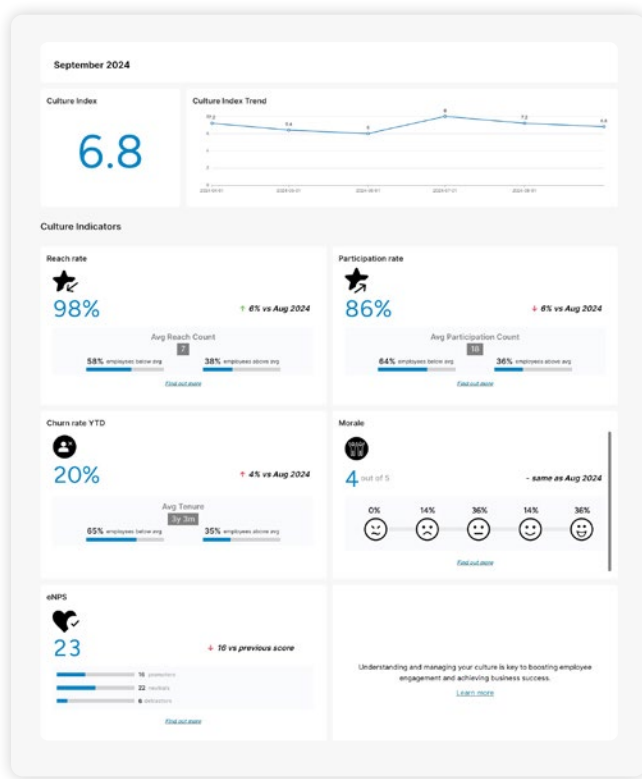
September 2024

Culture Index

6.8

Culture Index Trend

7.2 6.4 6 8 7.2 6.8

2024-03-01 2024-04-01 2024-05-01 2024-07-01 2024-08-01

Culture Indicators

Reach rate

98%

↑ 6% vs Aug 2024

Avg Reach Count

7

58% employees below avg

38% employees above avg

Find out more

Participation rate

86%

↓ 6% vs Aug 2024

Avg Participation Count

16

64% employees below avg

36% employees above avg

Find out more

Churn rate YTD

20%

↑ 4% vs Aug 2024

Avg Tenure

3y 3m

65% employees below avg

35% employees above avg

Morale

4 out of 5

- same as Aug 2024

0% 14% 36% 14% 36%

Find out more

eNPS

23

↓ 16 vs previous score

16 promoters

22 neutrals

6 detractors

Find out more

Understanding and managing your culture is key to boosting employee engagement and achieving business success.

Learn more